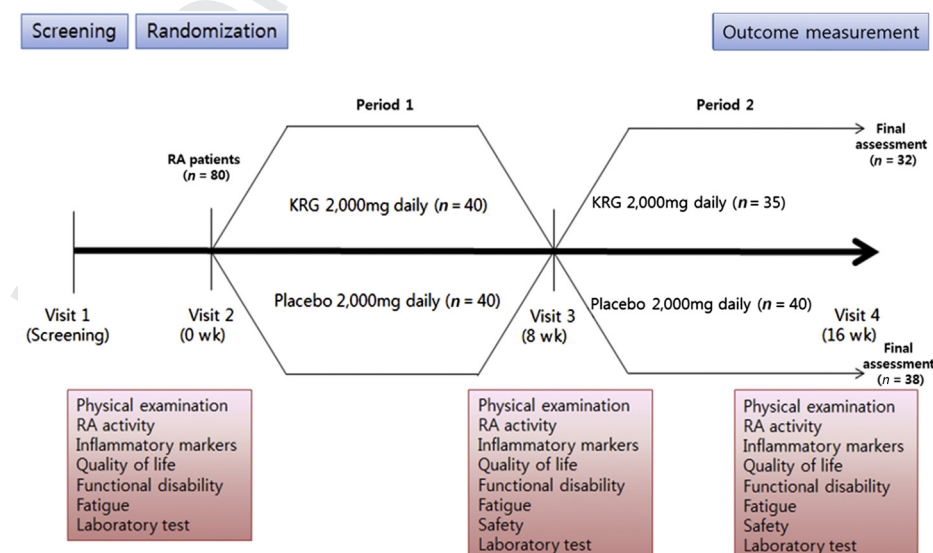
Screening

Randomization

Outcome measurement

Period 1

Period 2

RA patients ($n$ = 80)

Final assessment ($n$ = 32)

KRG 2,000mg daily ($n$ = 40)

KRG 2,000mg daily ($n$ = 35)

Placebo 2,000mg daily ($n$ = 40)

Placebo 2,000mg daily ($n$ = 40)

Visit 1 (Screening)

Visit 2 (0 wk)

Visit 3 (8 wk)

Visit 4 (16 wk)

Final assessment ($n$ = 38)

Physical examination
RA activity
Inflammatory markers
Quality of life
Functional disability
Fatigue
Laboratory test

Physical examination
RA activity
Inflammatory markers
Quality of life
Functional disability
Fatigue
Safety
Laboratory test

Physical examination
RA activity
Inflammatory markers
Quality of life
Functional disability
Fatigue
Safety
Laboratory test